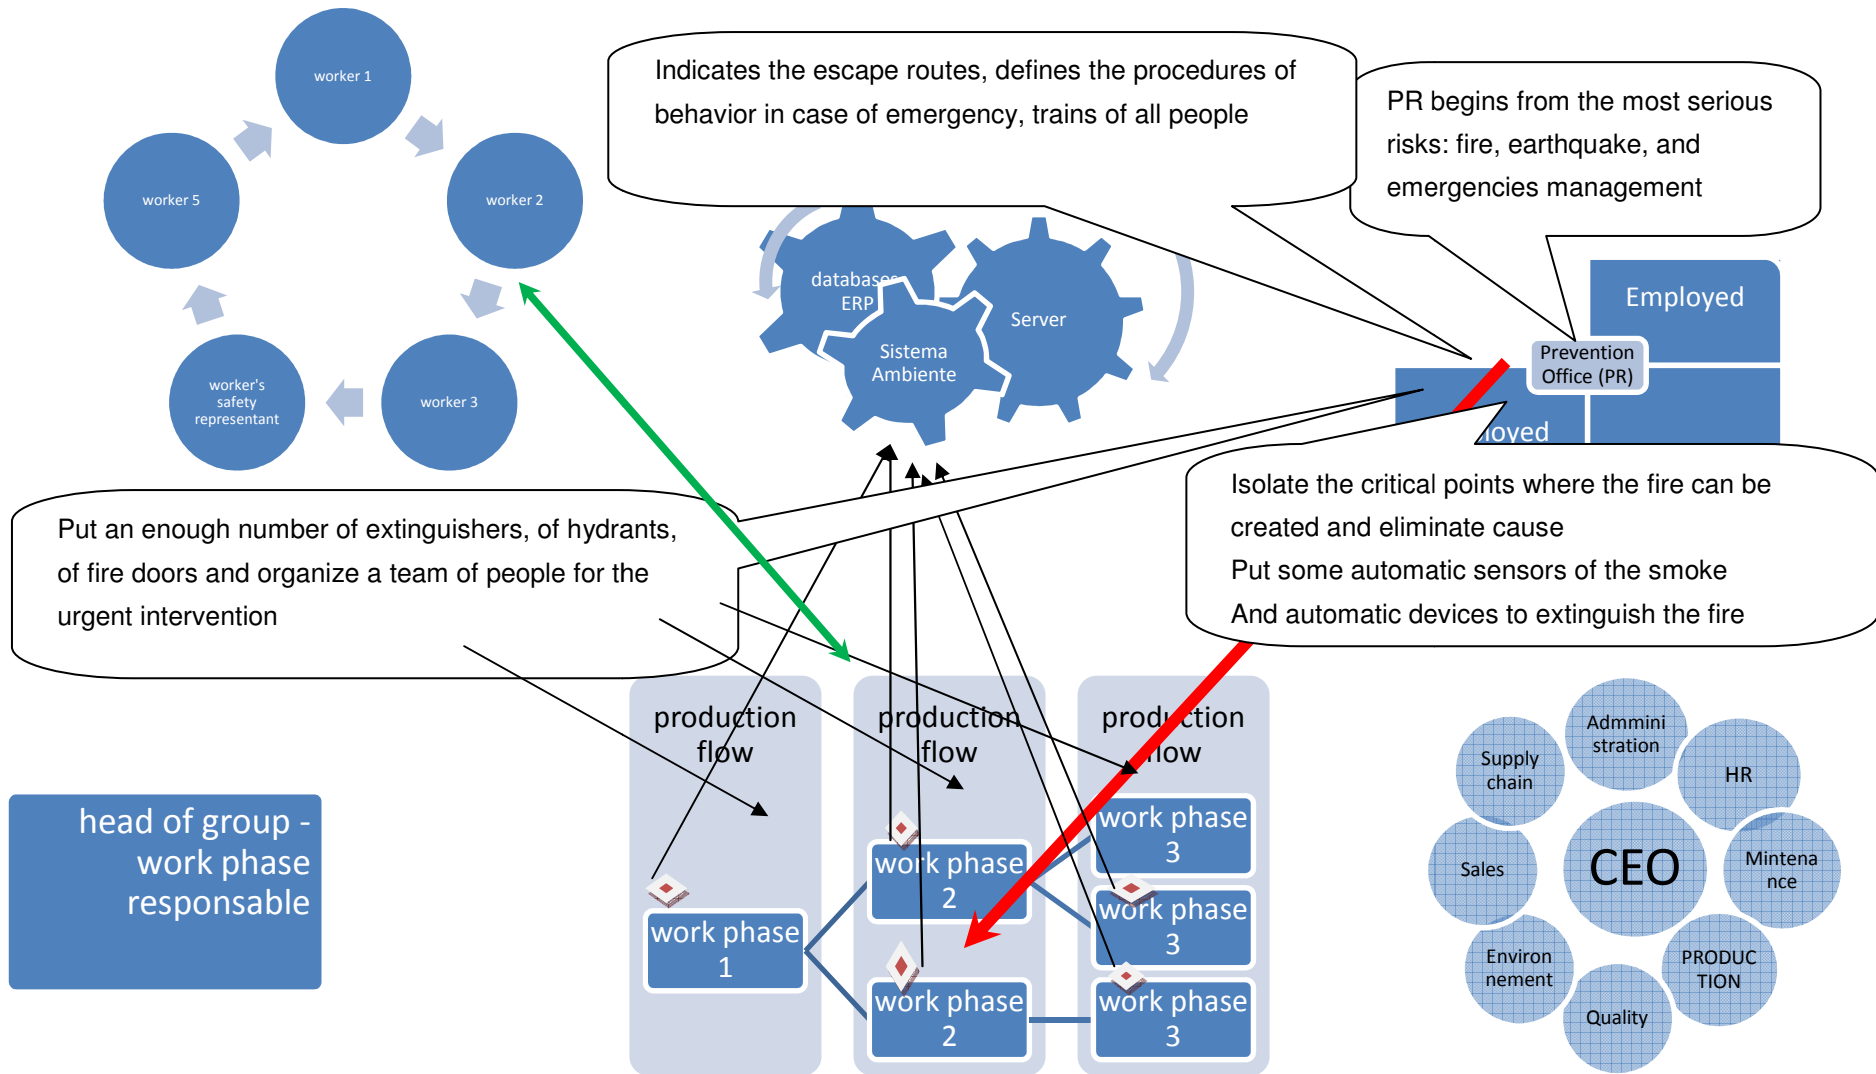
worker 1

worker 2

worker 3

worker's safety representant

worker 5

Indicates the escape routes, defines the procedures of behavior in case of emergency, trains of all people

PR begins from the most serious risks: fire, earthquake, and emergencies management

database ERP

Server

Sistema Ambiente

Employed

Prevention Office (PR)

loyed

Isolate the critical points where the fire can be created and eliminate cause
Put some automatic sensors of the smoke
And automatic devices to extinguish the fire

Put an enough number of extinguishers, of hydrants, of fire doors and organize a team of people for the urgent intervention

production flow

production flow

production flow

work phase 3

work phase 2

work phase 3

work phase 1

work phase 2

work phase 3

head of group - work phase responsable

Supply chain

Admministration

HR

Sales

CEO

Mintenance

Environnement

PRODUCTION

Quality